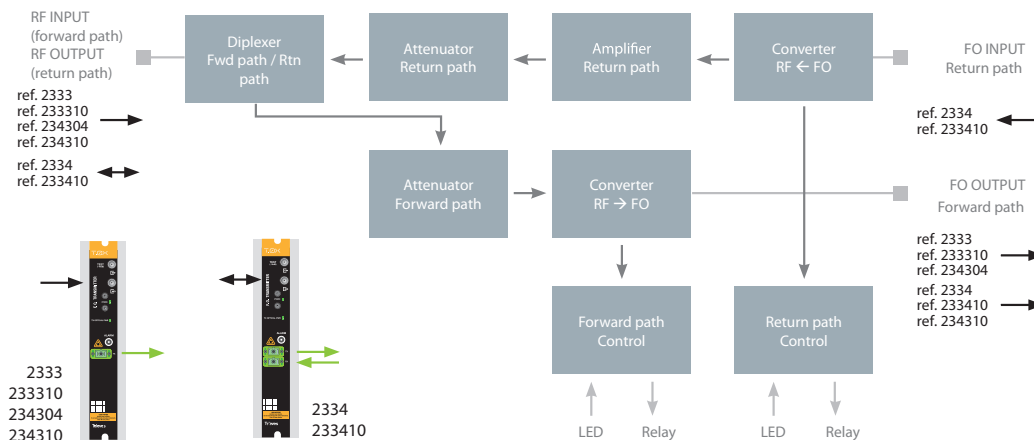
RF INPUT
(forward path)
RF OUTPUT
(return path)

ref. 2333
ref. 233310
ref. 234304
ref. 234310

ref. 2334
ref. 233410

Diplexer
Fwd path / Rtn
path

Attenuator
Return path

Amplifier
Return path

Converter
RF ← FO

FO INPUT
Return path

ref. 2334
ref. 233410

Attenuator
Forward path

Converter
RF → FO

FO OUTPUT
Forward path

ref. 2333
ref. 233310
ref. 234304

ref. 2334
ref. 233410
ref. 234310

Forward path
Control

Return path
Control

LED Relay LED Relay

2333
233310
234304
234310

2334
233410